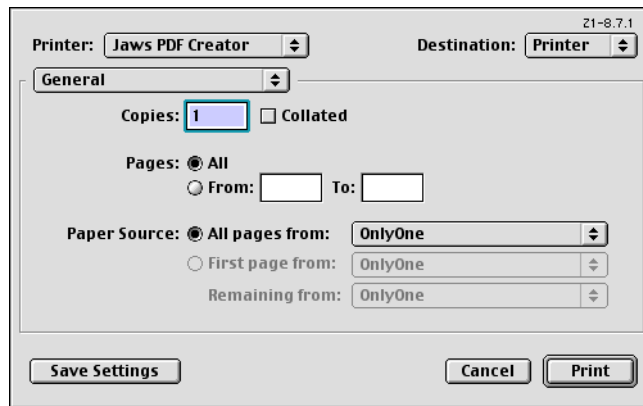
Z1-8.7.1

Printer: Jaws PDF Creator

Destination: Printer

General

Copies: 1

Collated

Pages: All

From:

To:

Paper Source: All pages from: OnlyOne

First page from: OnlyOne

Remaining from: OnlyOne

Save Settings

Cancel

Print